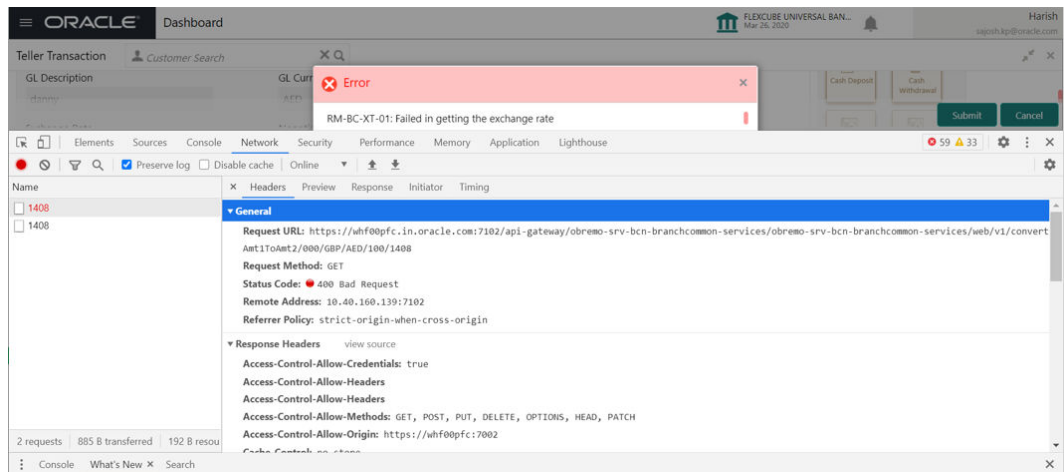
ORACLE Dashboard

FLEXCUBE UNIVERSAL BAN... Mar 26, 2020

Harish
sajosh.kp@oracle.com

Teller Transaction Customer Search

GL Description GL Curr

danny AED

Error

RM-BC-XT-01: Failed in getting the exchange rate

Cash Deposit Cash Withdrawal

Submit Cancel

Elements Sources Console Network Security Performance Memory Application Lighthouse

59 33

Preserve log Disable cache Online

Name

1408
1408

Headers Preview Response Initiator Timing

General

Request URL: https://whf00pfc.in.oracle.com:7102/api-gateway/obremo-srv-bcn-branchcommon-services/obremo-srv-bcn-branchcommon-services/web/v1/convertAmt1ToAmt2/000/GBP/AED/100/1408

Request Method: GET

Status Code: 400 Bad Request

Remote Address: 10.40.160.139:7102

Referrer Policy: strict-origin-when-cross-origin

Response Headers view source

Access-Control-Allow-Credentials: true

Access-Control-Allow-Headers

Access-Control-Allow-Headers

Access-Control-Allow-Methods: GET, POST, PUT, DELETE, OPTIONS, HEAD, PATCH

Access-Control-Allow-Origin: https://whf00pfc:7002

Cache-Control: no-store

2 requests 885 B transferred 192 B resou

Console What's New Search